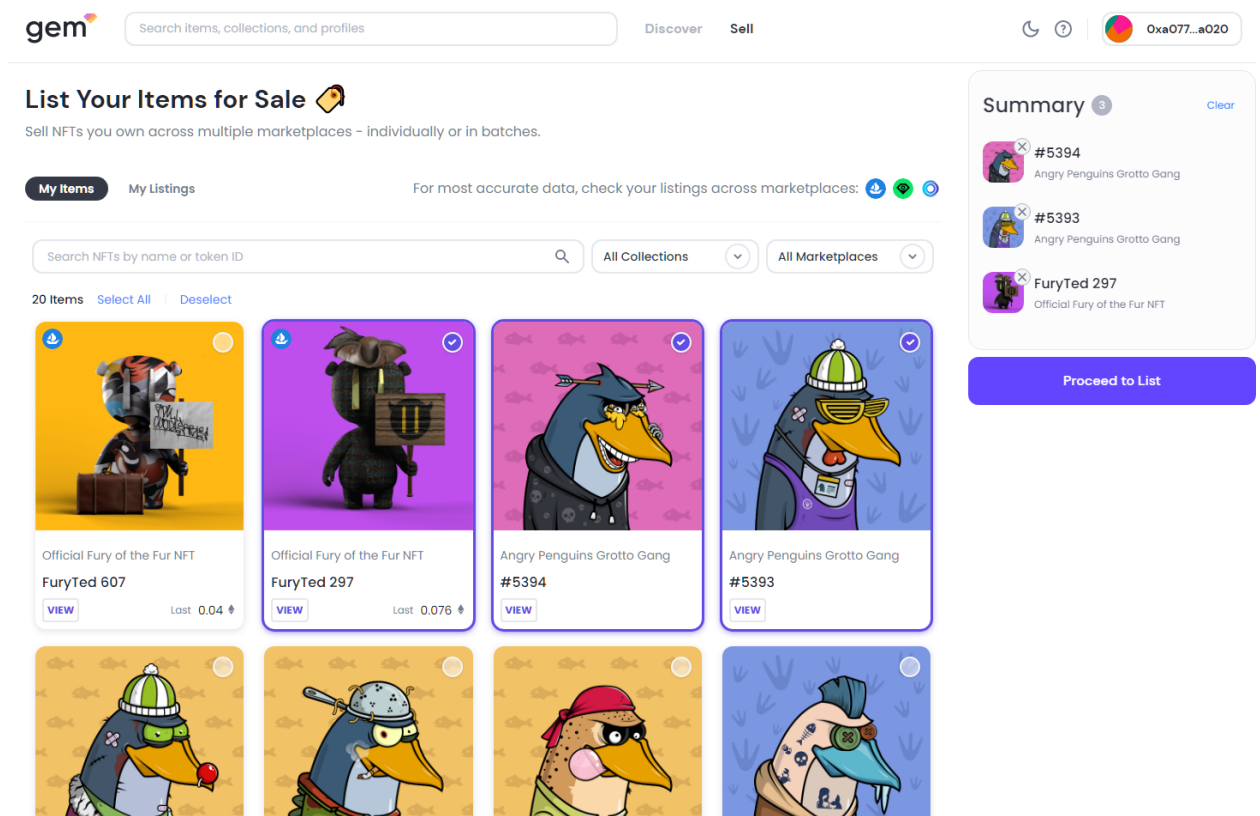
gem

Search items, collections, and profiles

Discover Sell

0xa077...a020

List Your Items for Sale

Sell NFTs you own across multiple marketplaces - individually or in batches.

My Items My Listings

For most accurate data, check your listings across marketplaces:

Search NFTs by name or token ID

All Collections

All Marketplaces

20 Items Select All Deselect

Official Fury of the Fur NFT
FuryTed 607
VIEW Last 0.04

Official Fury of the Fur NFT
FuryTed 297
VIEW Last 0.076

Angry Penguins Grotto Gang
#5394
VIEW

Angry Penguins Grotto Gang
#5393
VIEW

Summary 3 Clear

#5394
Angry Penguins Grotto Gang

#5393
Angry Penguins Grotto Gang

FuryTed 297
Official Fury of the Fur NFT

Proceed to List